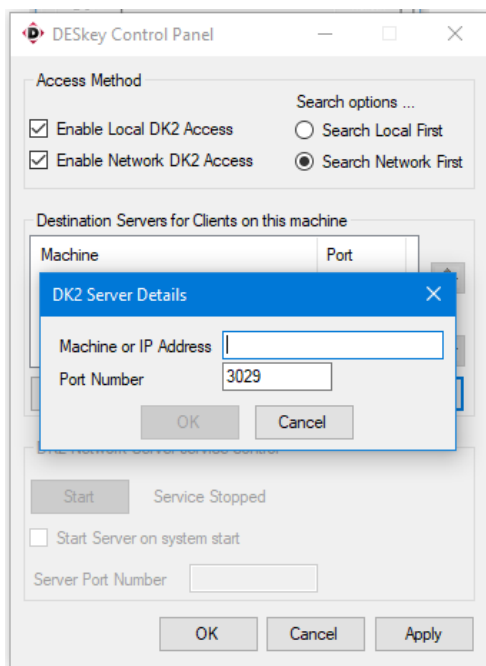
DESkey Control Panel

Access Method

Enable Local DK2 Access

Enable Network DK2 Access

Search options ...

Search Local First

Search Network First

Destination Servers for Clients on this machine

| Machine | Port |
|---|---|

DK2 Server Details

Machine or IP Address

Port Number 3029

OK Cancel

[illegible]

Start Service Stopped

Start Server on system start

Server Port Number

OK Cancel Apply